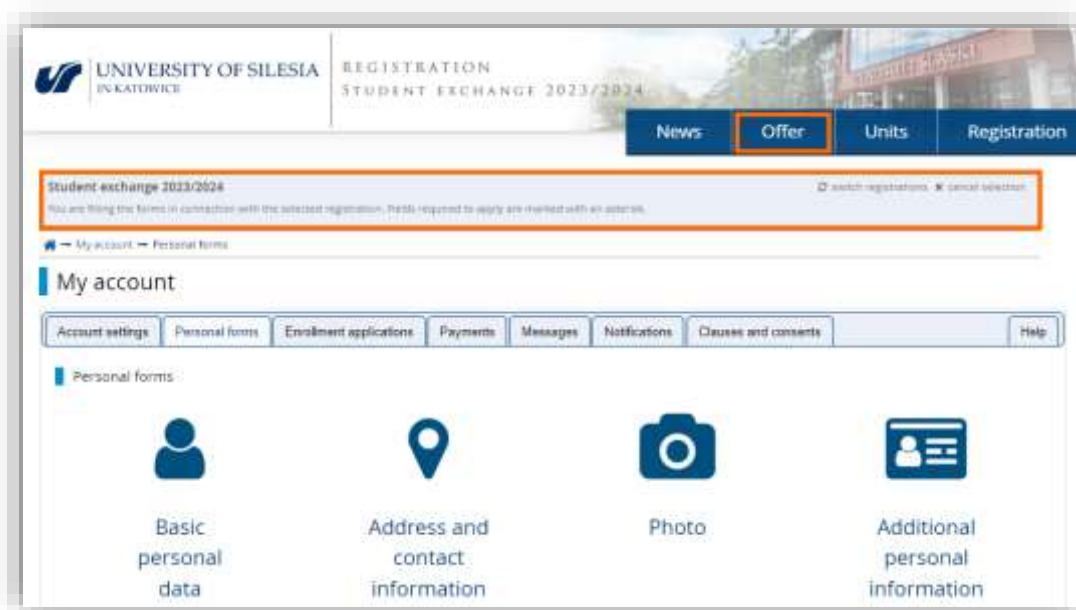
UNIVERSITY OF SILESIA
IN KATOWICE

REGISTRATION
STUDENT EXCHANGE 2023/2024

News
Offer
Units
Registration

Student exchange 2023/2024
switch registrations cancel selection
You are filling the forms in connection with the selected registration. Fields required to apply are marked with an asterisk.

My account → Personal forms

My account

Account settings
Personal forms
Enrollment applications
Payments
Messages
Notifications
Clauses and consents
Help

Personal forms

Basic personal data

Address and contact information

Photo

Additional personal information